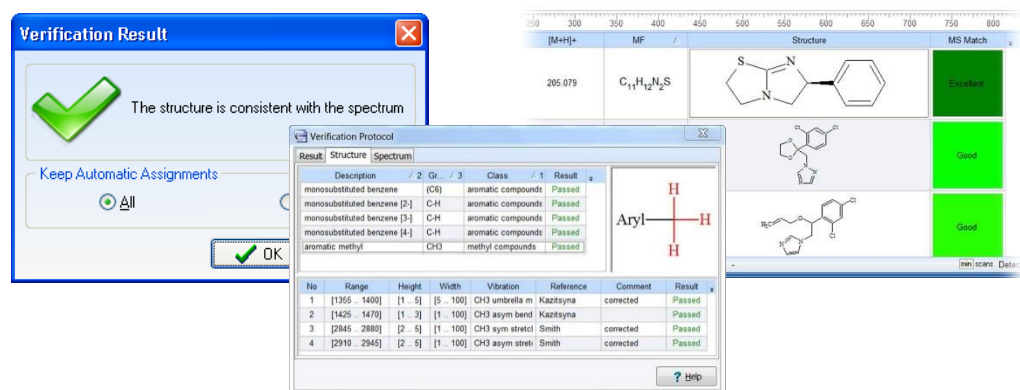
Verification Result

The structure is consistent with the spectrum

Keep Automatic Assignments

All

OK

250 300 350 400 450 500 550 600 650 700 750 800

| [M+H]+ | MF | Structure | MS Match |
|---|---|---|---|
| 205.079 | $C_{11}H_{12}N_2S$ | S N N | Excellent |
| | | Cl Cl O O N N | Good |
| | | O Cl Cl N N | Good |

min scans Dete

Verification Protocol

Result Structure Spectrum

| Description | Gr... | Class | Result |
|---|---|---|---|
| monosubstituted benzene | (C6) | aromatic compounds | Passed |
| monosubstituted benzene [2-] | C-H | aromatic compounds | Passed |
| monosubstituted benzene [3-] | C-H | aromatic compounds | Passed |
| monosubstituted benzene [4-] | C-H | aromatic compounds | Passed |
| aromatic methyl | CH3 | methyl compounds | Passed |

Aryl H H H

| No | Range | Height | Width | Vibration | Reference | Comment | Result |
|---|---|---|---|---|---|---|---|
| 1 | [1355 .. 1400] | [1 .. 5] | [5 .. 100] | CH3 umbrella m | Kazitsyna | corrected | Passed |
| 2 | [1425 .. 1470] | [1 .. 3] | [1 .. 100] | CH3 asym bend | Kazitsyna | | Passed |
| 3 | [2845 .. 2880] | [2 .. 5] | [1 .. 100] | CH3 sym stretcl | Smith | corrected | Passed |
| 4 | [2910 .. 2945] | [2 .. 5] | [1 .. 100] | CH3 asym stret | Smith | corrected | Passed |

Help